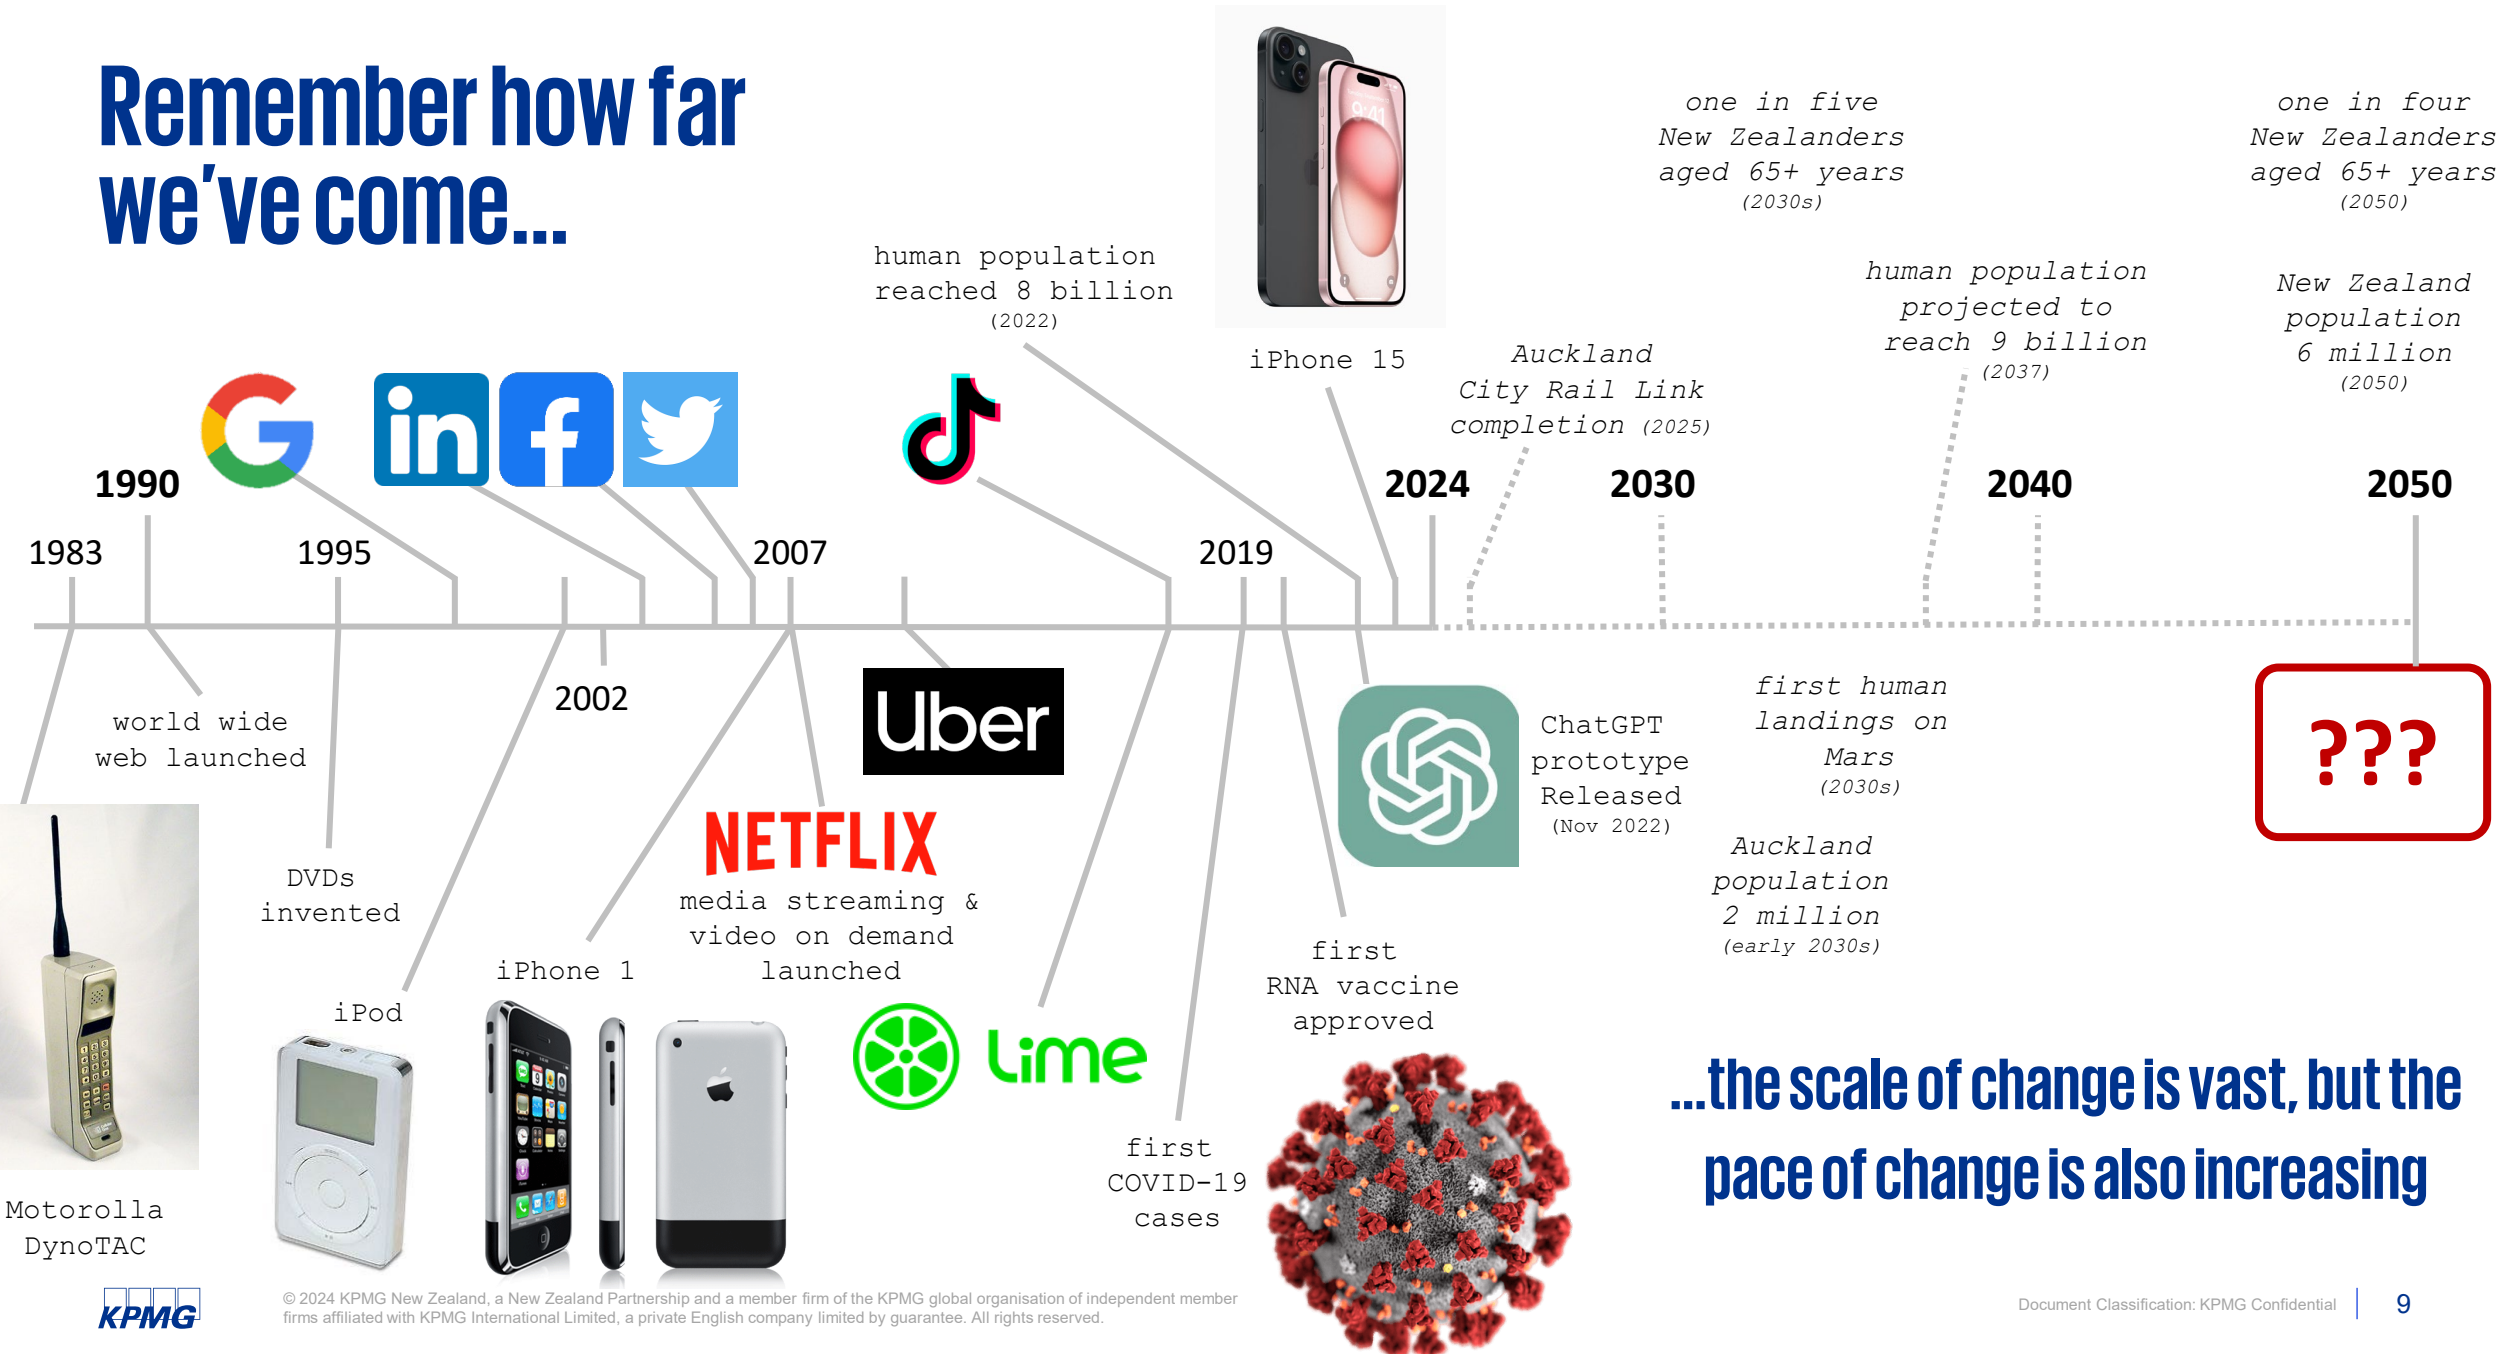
Remember how far we've come...

one in five New Zealanders aged 65+ years (2030s)

one in four New Zealanders aged 65+ years (2050)

human population reached 8 billion (2022)

human population projected to reach 9 billion (2037)

New Zealand population 6 million (2050)

iPhone 15

Auckland City Rail Link completion (2025)

1990

1983

1995

2007

2019

2024

2030

2040

2050

2002

world wide web launched

Uber

ChatGPT prototype Released (Nov 2022)

first human landings on Mars (2030s)

???

NETFLIX

media streaming & video on demand launched

DVDs invented

Auckland population 2 million (early 2030s)

iPhone 1

first RNA vaccine approved

iPod

Lime

first COVID-19 cases

...the scale of change is vast, but the pace of change is also increasing

Motorolla DynoTAC

KPMG

© 2024 KPMG New Zealand, a New Zealand Partnership and a member firm of the KPMG global organisation of independent member firms affiliated with KPMG International Limited, a private English company limited by guarantee. All rights reserved.

Document Classification: KPMG Confidential

9